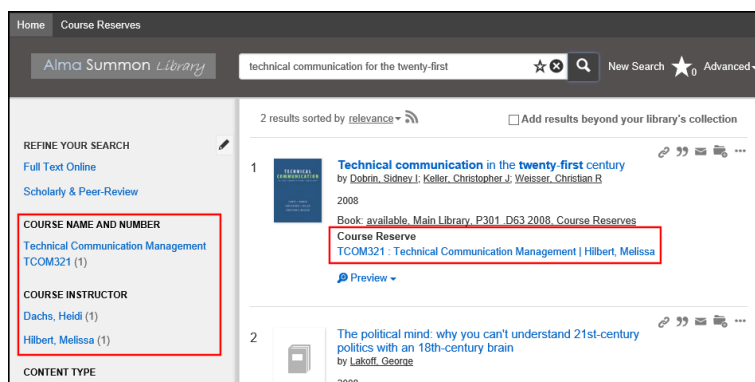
Home Course Reserves

Alma Summon Library

technical communication for the twenty-first

New Search 0 Advanced

REFINE YOUR SEARCH

Full Text Online

Scholarly & Peer-Review

COURSE NAME AND NUMBER

Technical Communication Management TCOM321 (1)

COURSE INSTRUCTOR

Dachs, Heidi (1)

Hilbert, Melissa (1)

CONTENT TYPE

2 results sorted by relevance

Add results beyond your library's collection

1

Technical communication in the twenty-first century

by Dobrin, Sidney I; Keller, Christopher J; Weisser, Christian R

2008

Book: available, Main Library, P301 .D63 2008, Course Reserves

Course Reserve

TCOM321 : Technical Communication Management | Hilbert, Melissa

Preview

2

The political mind: why you can't understand 21st-century politics with an 18th-century brain

by Lakoff, George